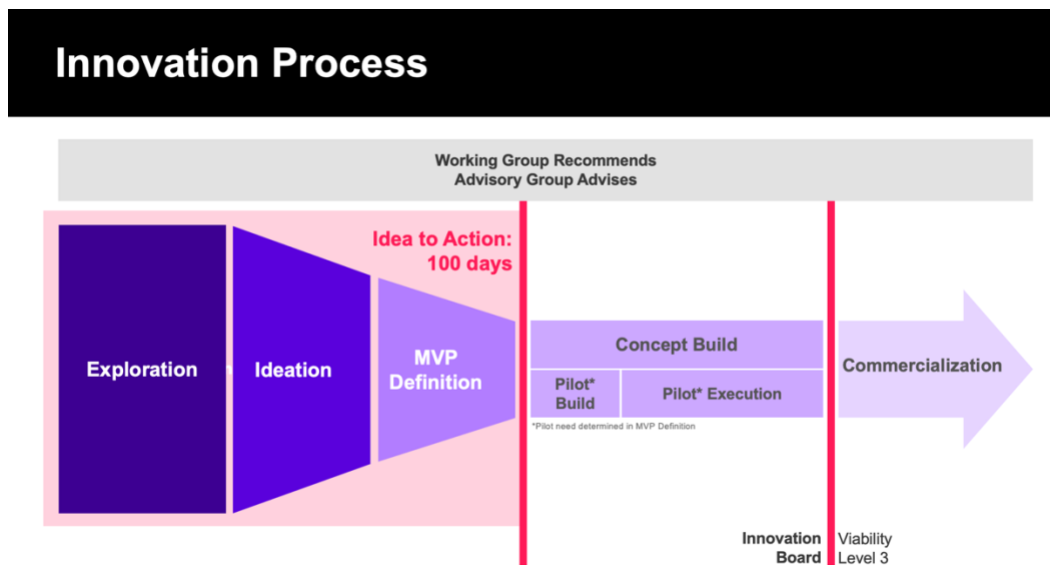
Innovation Process

Working Group Recommends
Advisory Group Advises

Idea to Action: 100 days

Exploration

Ideation

MVP Definition

Concept Build

Pilot* Build

Pilot* Execution

*Pilot need determined in MVP Definition

Commercialization

Innovation Board

Viability Level 3